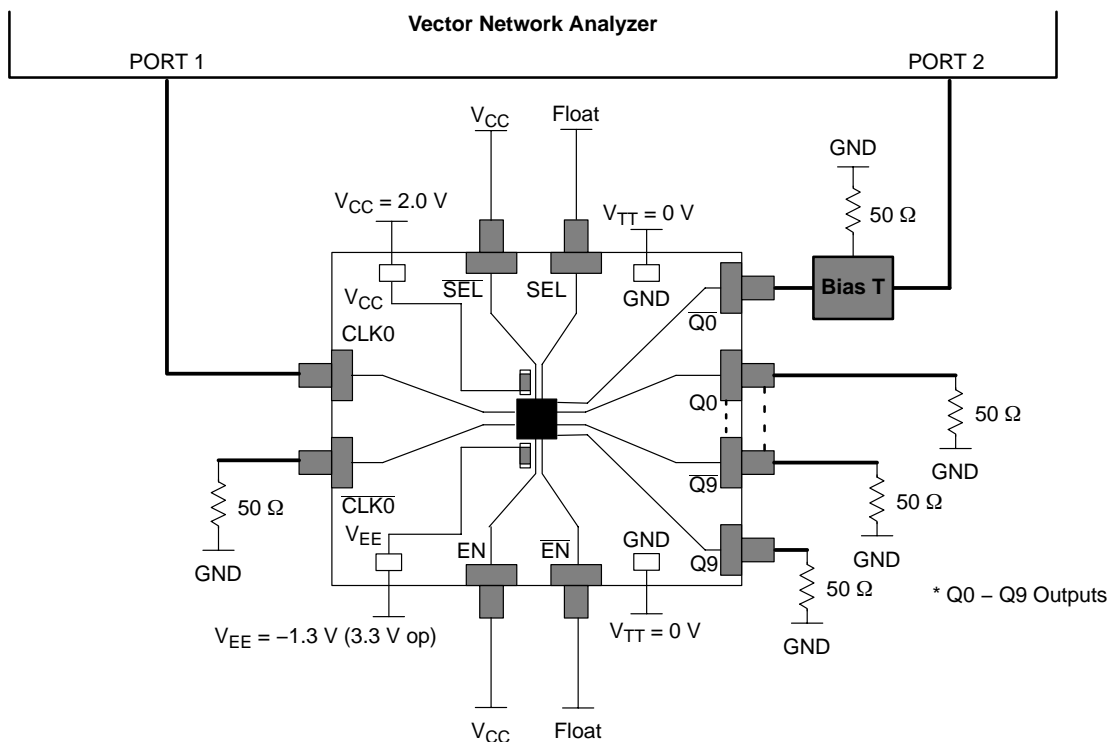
Vector Network Analyzer

PORT 1

PORT 2

$V_{CC}$

Float

GND

$V_{CC}$ = 2.0 V

$V_{TT}$ = 0 V

50 Ω

$V_{CC}$

$\overline{SEL}$

SEL

GND

$\overline{Q0}$

Bias T

CLK0

Q0

50 Ω

GND

$\overline{Q9}$

50 Ω

$\overline{CLK0}$

50 Ω

$V_{EE}$

EN

$\overline{EN}$

GND

GND

GND

Q9

50 Ω

* Q0 – Q9 Outputs

$V_{EE}$ = –1.3 V (3.3 V op)

$V_{TT}$ = 0 V

GND

$V_{CC}$

Float